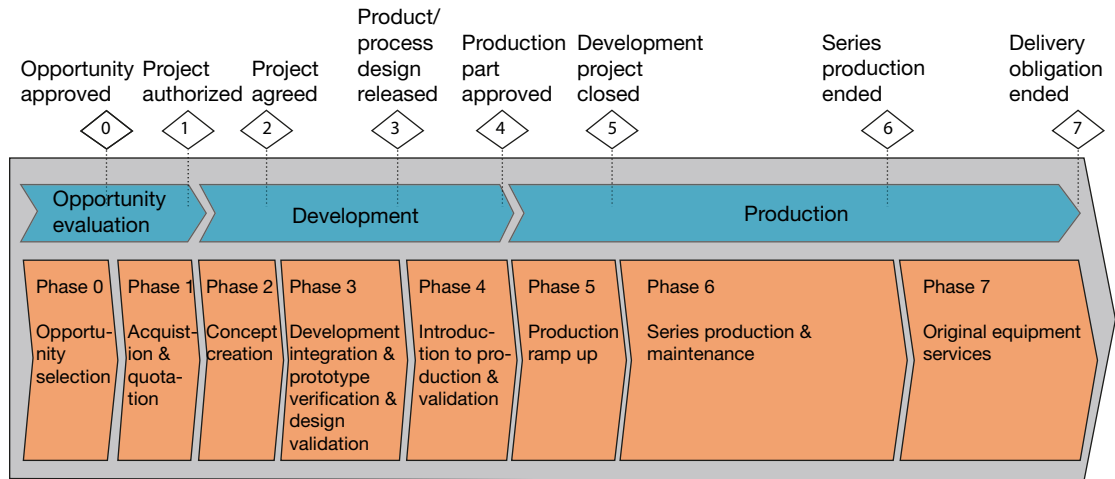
Opportunity approved
0
Project authorized
1
Project agreed
2
Product/ process design released
3
Production part approved
4
Development project closed
5
Series production ended
6
Delivery obligation ended
7

Opportunity evaluation

Development

Production

Phase 0
Opportunity selection

Phase 1
Acquistion & quotation

Phase 2
Concept creation

Phase 3
Development integration & prototype verification & design validation

Phase 4
Introduction to production & validation

Phase 5
Production ramp up

Phase 6
Series production & maintenance

Phase 7
Original equipment services